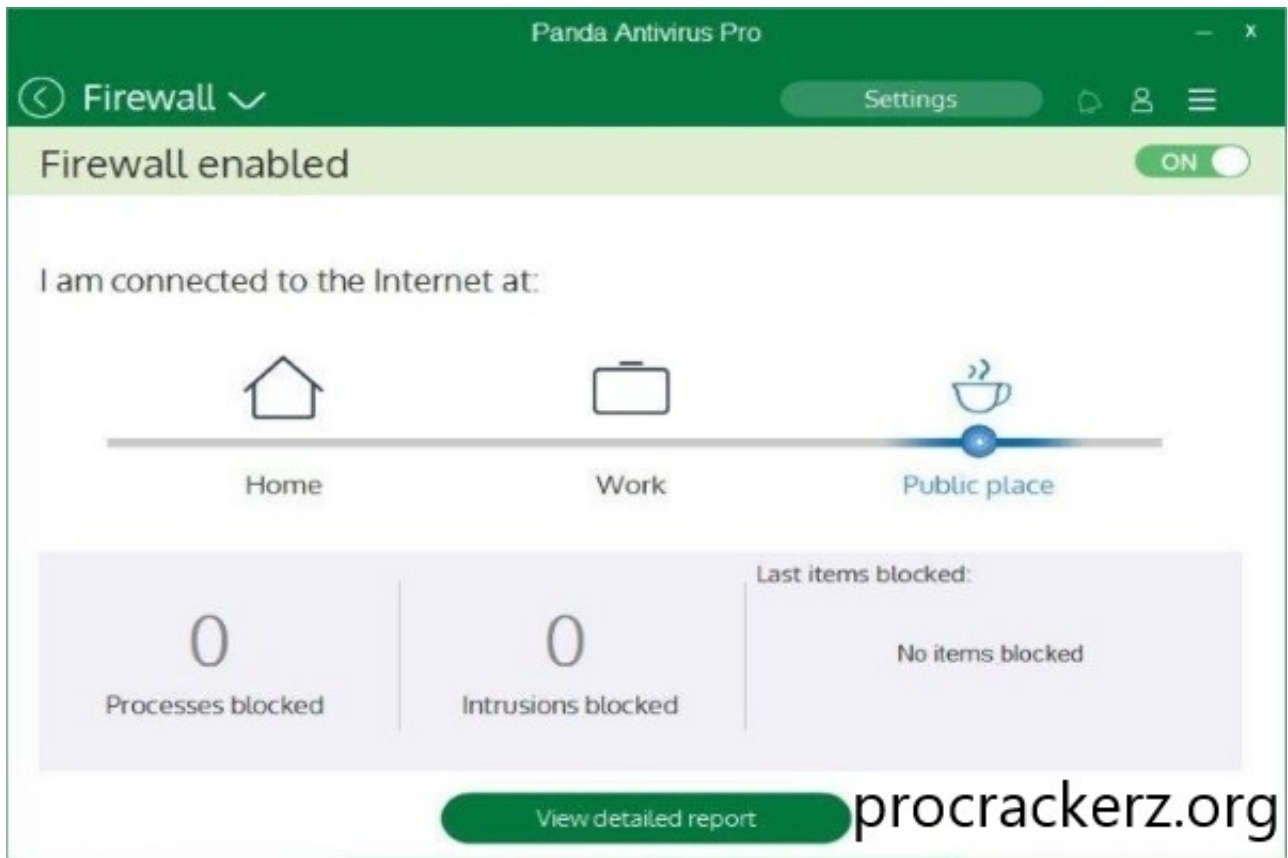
Panda Antivirus Pro

– x

Firewall

Settings

Firewall enabled

ON

I am connected to the Internet at:

Home

Work

Public place

0

Processes blocked

0

Intrusions blocked

Last items blocked:

No items blocked

View detailed report

procrackerz.org